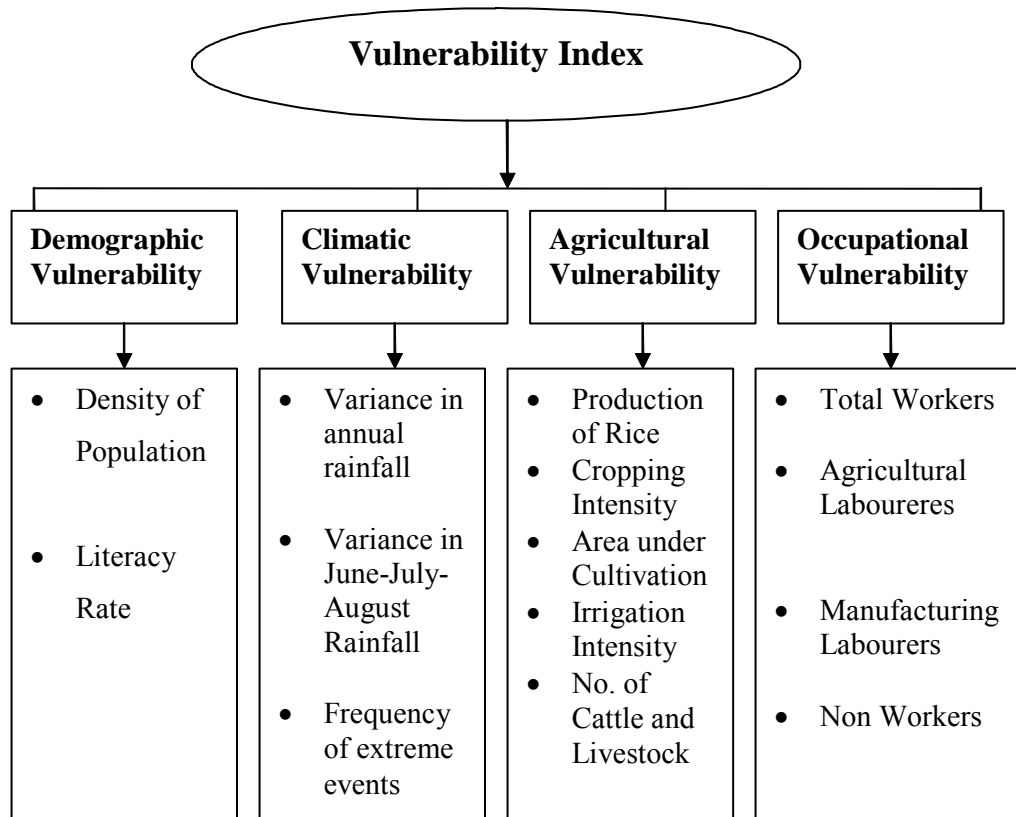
Vulnerability Index

Demographic Vulnerability

- Density of Population
- Literacy Rate

Climatic Vulnerability

- Variance in annual rainfall
- Variance in June-July-August Rainfall
- Frequency of extreme events

Agricultural Vulnerability

- Production of Rice
- Cropping Intensity
- Area under Cultivation
- Irrigation Intensity
- No. of Cattle and Livestock

Occupational Vulnerability

- Total Workers
- Agricultural Laboureres
- Manufacturing Labourers
- Non Workers